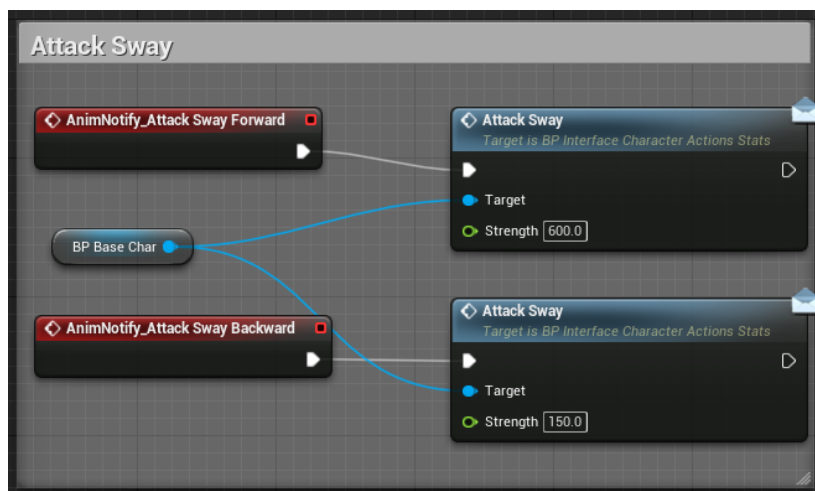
Attack Sway

AnimNotify_Attack Sway Forward

Attack Sway
Target is BP Interface Character Actions Stats

Target

Strength 600.0

BP Base Char

AnimNotify_Attack Sway Backward

Attack Sway
Target is BP Interface Character Actions Stats

Target

Strength 150.0